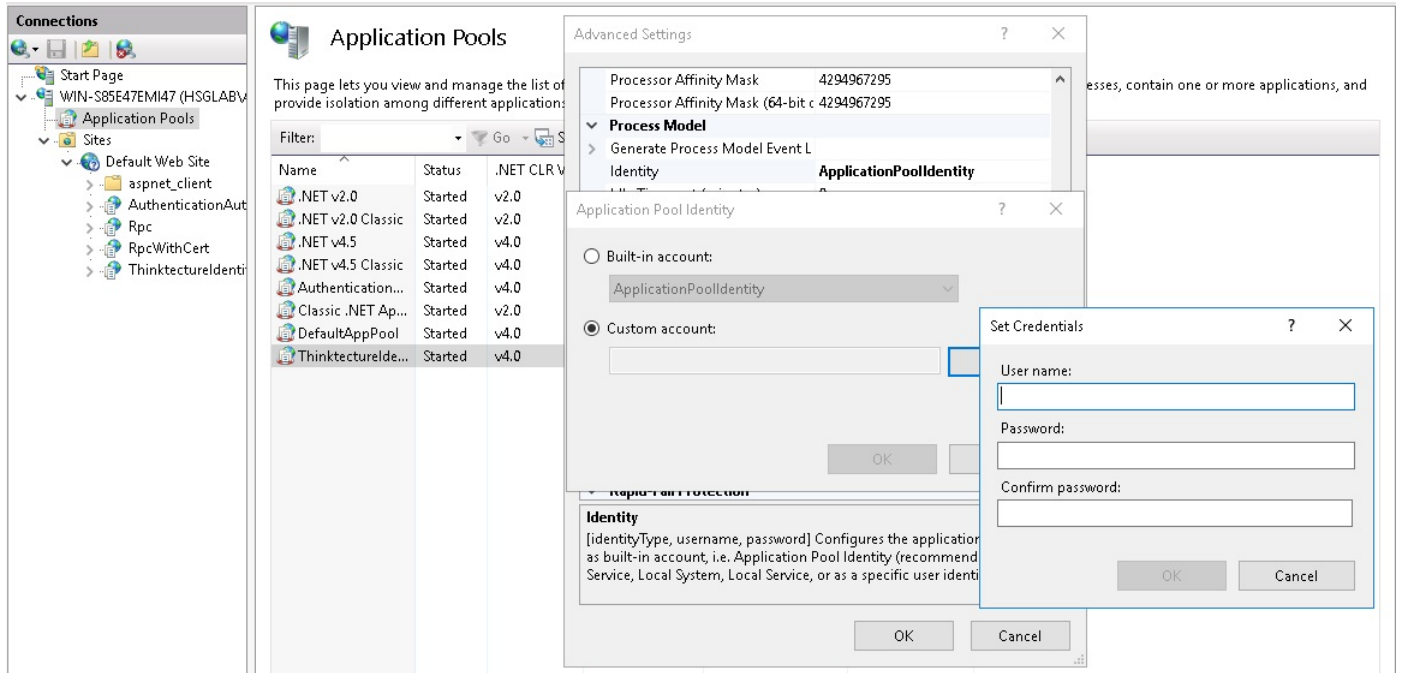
Connections

Start Page
WIN-S85E47EMI47 (HSGLAB\
Application Pools
Sites
Default Web Site
aspnet_client
AuthenticationAut
Rpc
RpcWithCert
ThinktectureIdenti

Application Pools

This page lets you view and manage the list of
provide isolation among different applications

esses, contain one or more applications, and

Filter:
Go
S

| Name | Status | .NET CLR V |
|---|---|---|
| .NET v2.0 | Started | v2.0 |
| .NET v2.0 Classic | Started | v2.0 |
| .NET v4.5 | Started | v4.0 |
| .NET v4.5 Classic | Started | v4.0 |
| Authentication... | Started | v4.0 |
| Classic .NET Ap... | Started | v2.0 |
| DefaultAppPool | Started | v4.0 |
| ThinktectureIde... | Started | v4.0 |

Advanced Settings
?
X

| Processor Affinity Mask | 4294967295 |
|---|---|
| Processor Affinity Mask (64-bit c | 4294967295 |
| Process Model | |
| Generate Process Model Event L | |
| Identity | ApplicationPoolIdentity |

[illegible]

Identity
[identityType, username, password] Configures the application
as built-in account, i.e. Application Pool Identity (recommend
Service, Local System, Local Service, or as a specific user identi

OK
Cancel

Application Pool Identity
?
X

Built-in account:
ApplicationPoolIdentity

Custom account:

OK

Set Credentials
?
X

User name:

Password:

Confirm password:

OK
Cancel